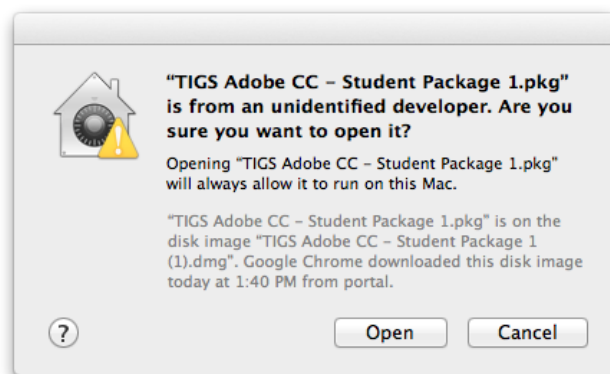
“TIGS Adobe CC – Student Package 1.pkg” is from an unidentified developer. Are you sure you want to open it?

Opening “TIGS Adobe CC – Student Package 1.pkg” will always allow it to run on this Mac.

“TIGS Adobe CC – Student Package 1.pkg” is on the disk image “TIGS Adobe CC – Student Package 1 (1).dmg”. Google Chrome downloaded this disk image today at 1:40 PM from portal.

?

Open

Cancel